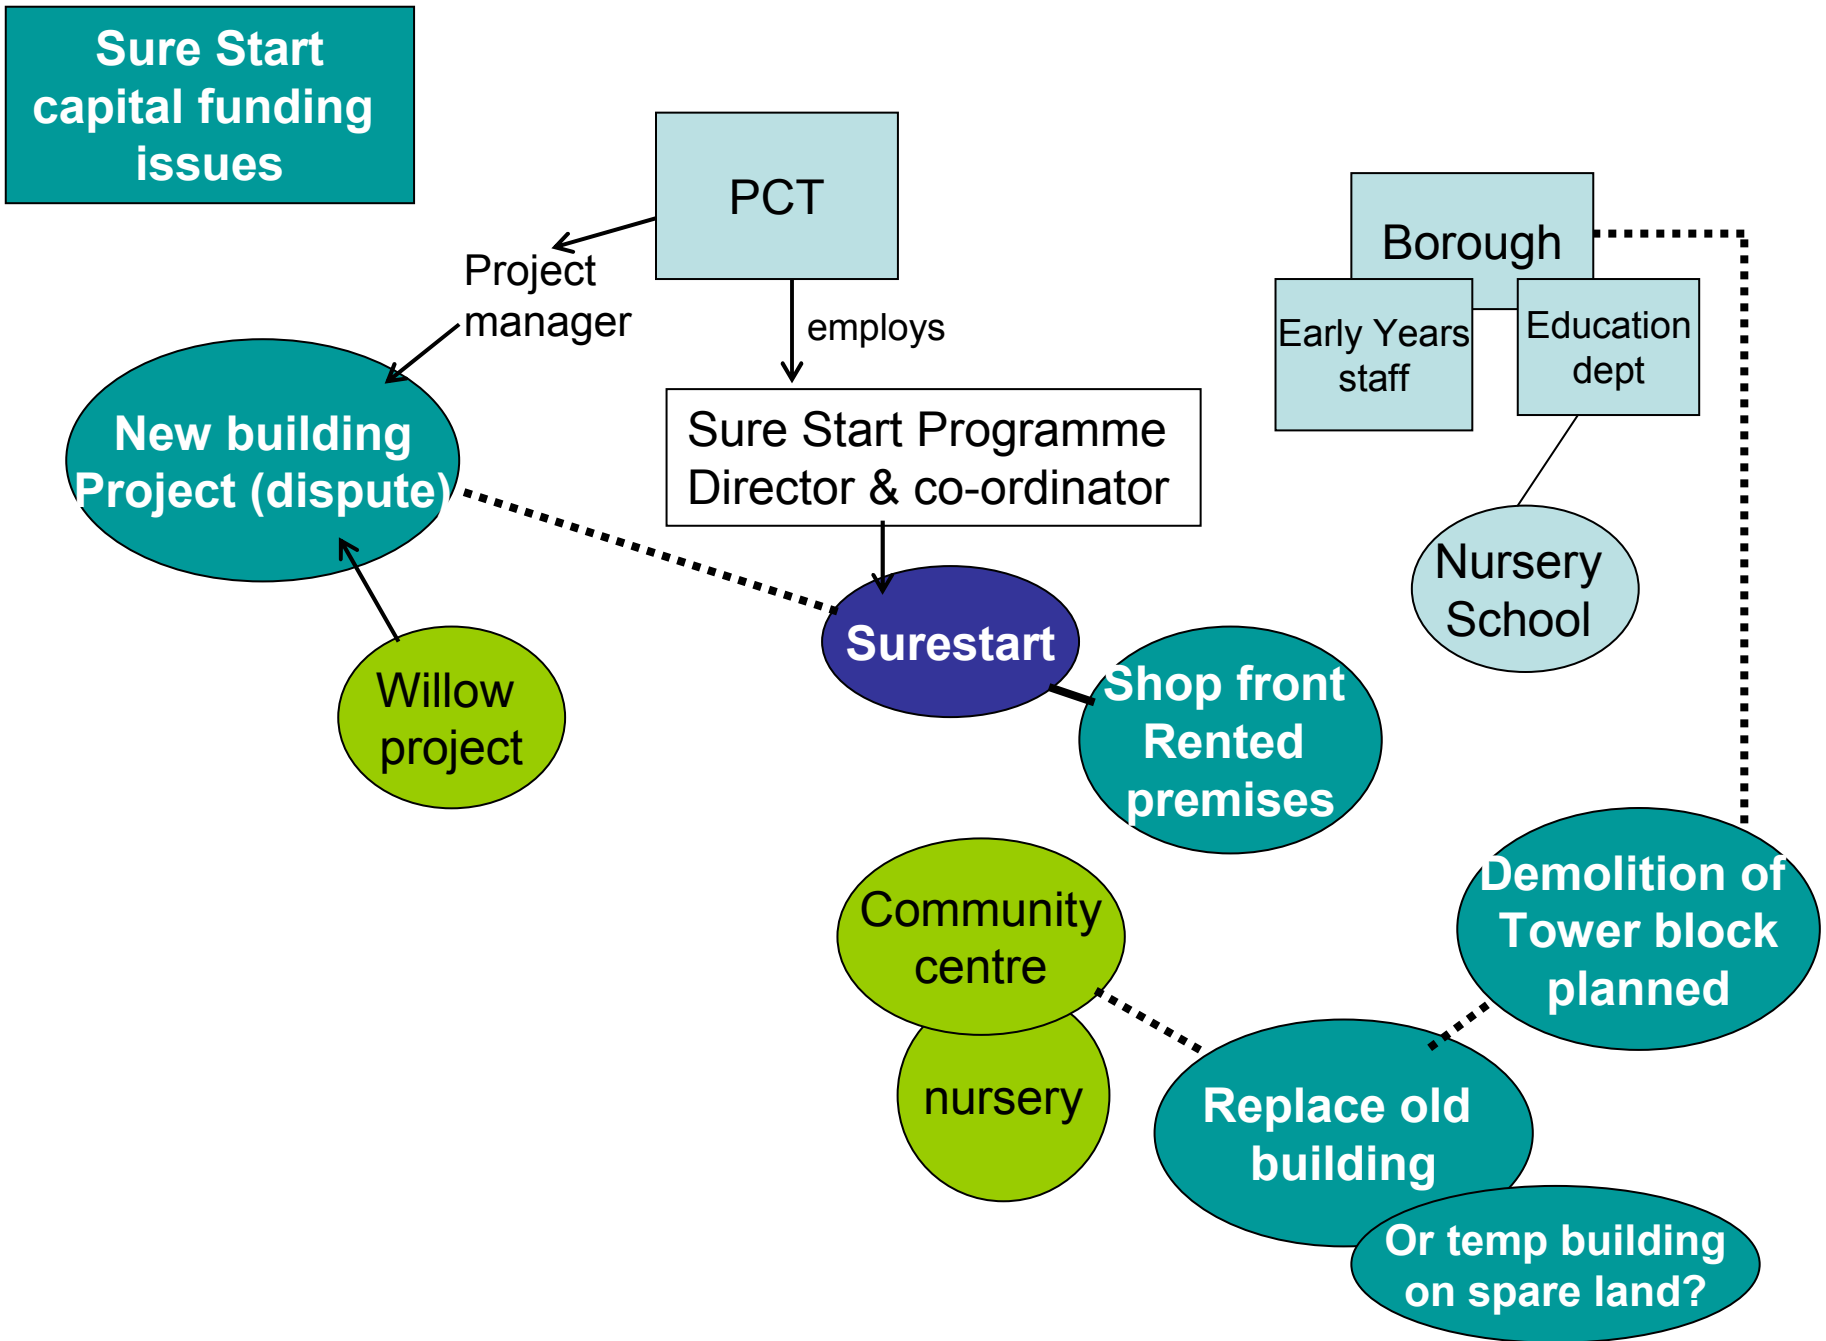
Sure Start capital funding issues

PCT

Project manager

employs

Sure Start Programme Director & co-ordinator

Borough

Early Years staff

Education dept

New building Project (dispute)

Surestart

Nursery School

Willow project

Shop front Rented premises

Demolition of Tower block planned

Community centre

nursery

Replace old building

Or temp building on spare land?